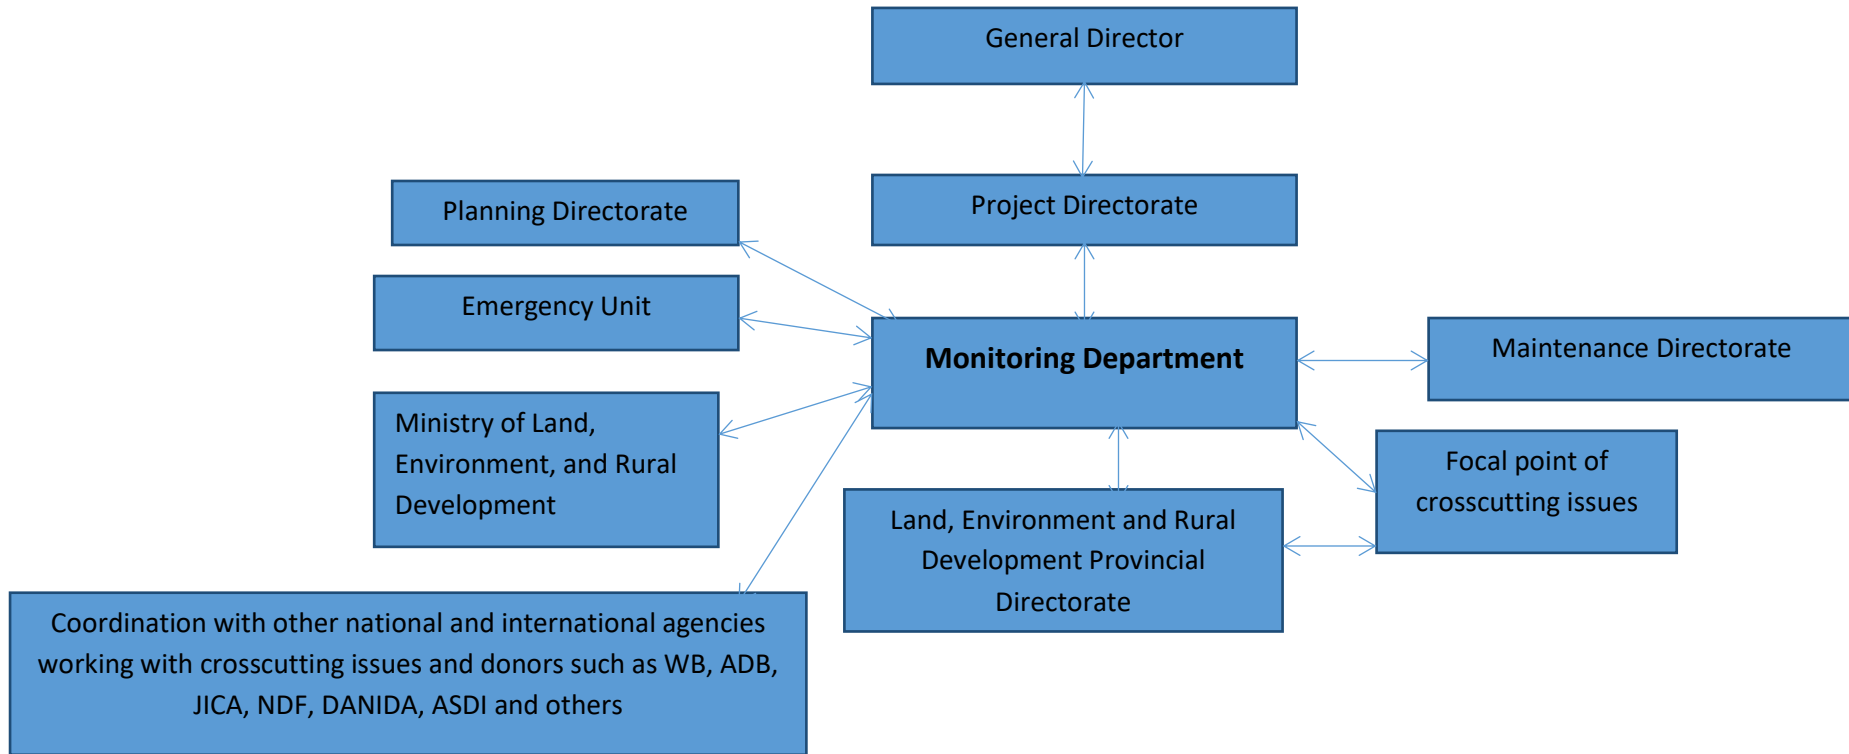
General Director

Planning Directorate

Project Directorate

Emergency Unit

Monitoring Department

Maintenance Directorate

Ministry of Land, Environment, and Rural Development

Focal point of crosscutting issues

Land, Environment and Rural Development Provincial Directorate

Coordination with other national and international agencies working with crosscutting issues and donors such as WB, ADB, JICA, NDF, DANIDA, ASDI and others